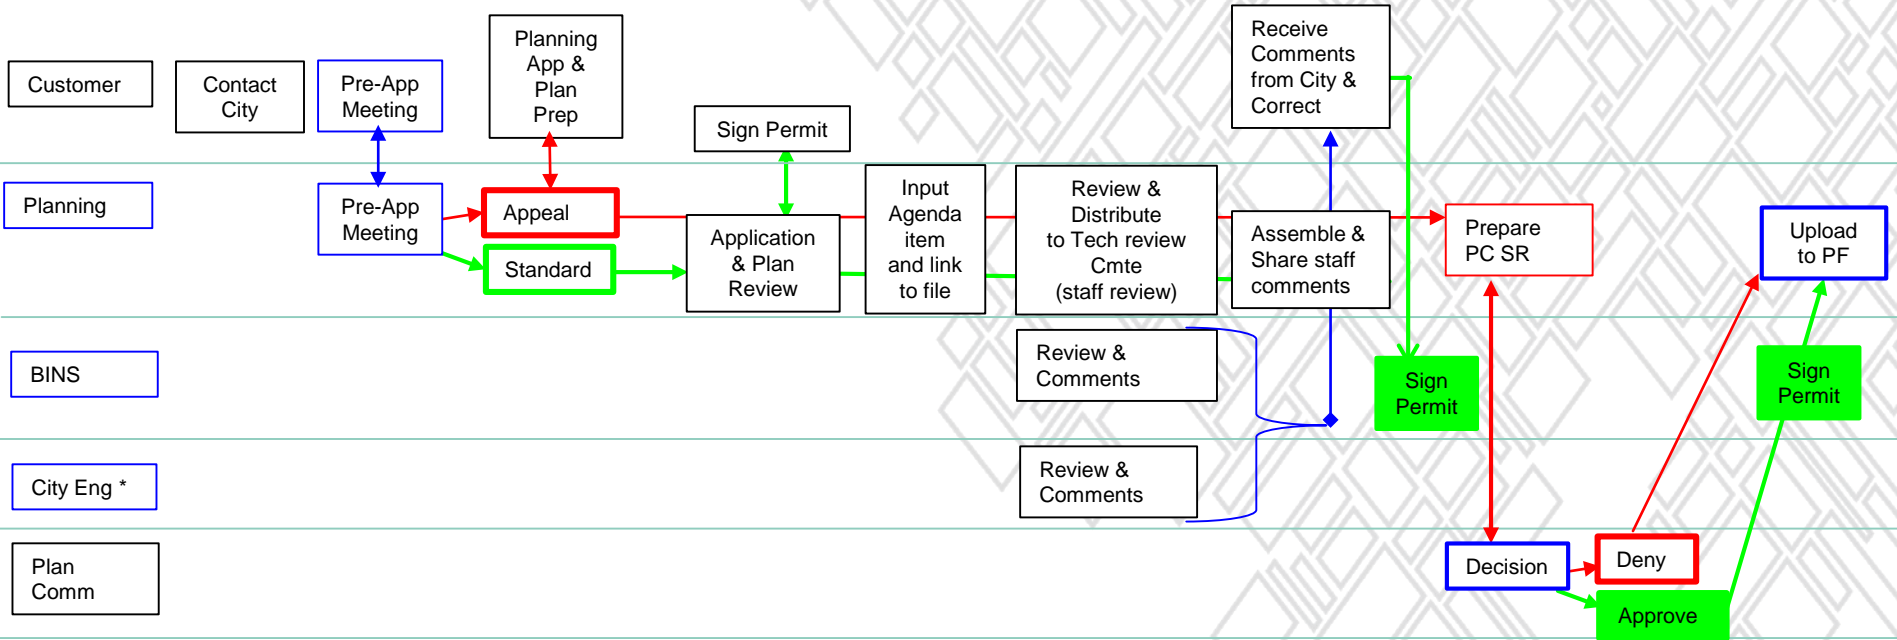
Customer

Contact City

Pre-App Meeting

Planning App & Plan Prep

Sign Permit

Receive Comments from City & Correct

Planning

Pre-App Meeting

Appeal

Standard

Application & Plan Review

Input Agenda item and link to file

Review & Distribute to Tech review Cmte (staff review)

Assemble & Share staff comments

Prepare PC SR

Upload to PF

BINS

Review & Comments

Sign Permit

Sign Permit

City Eng *

Review & Comments

Plan Comm

Decision

Deny

Approve